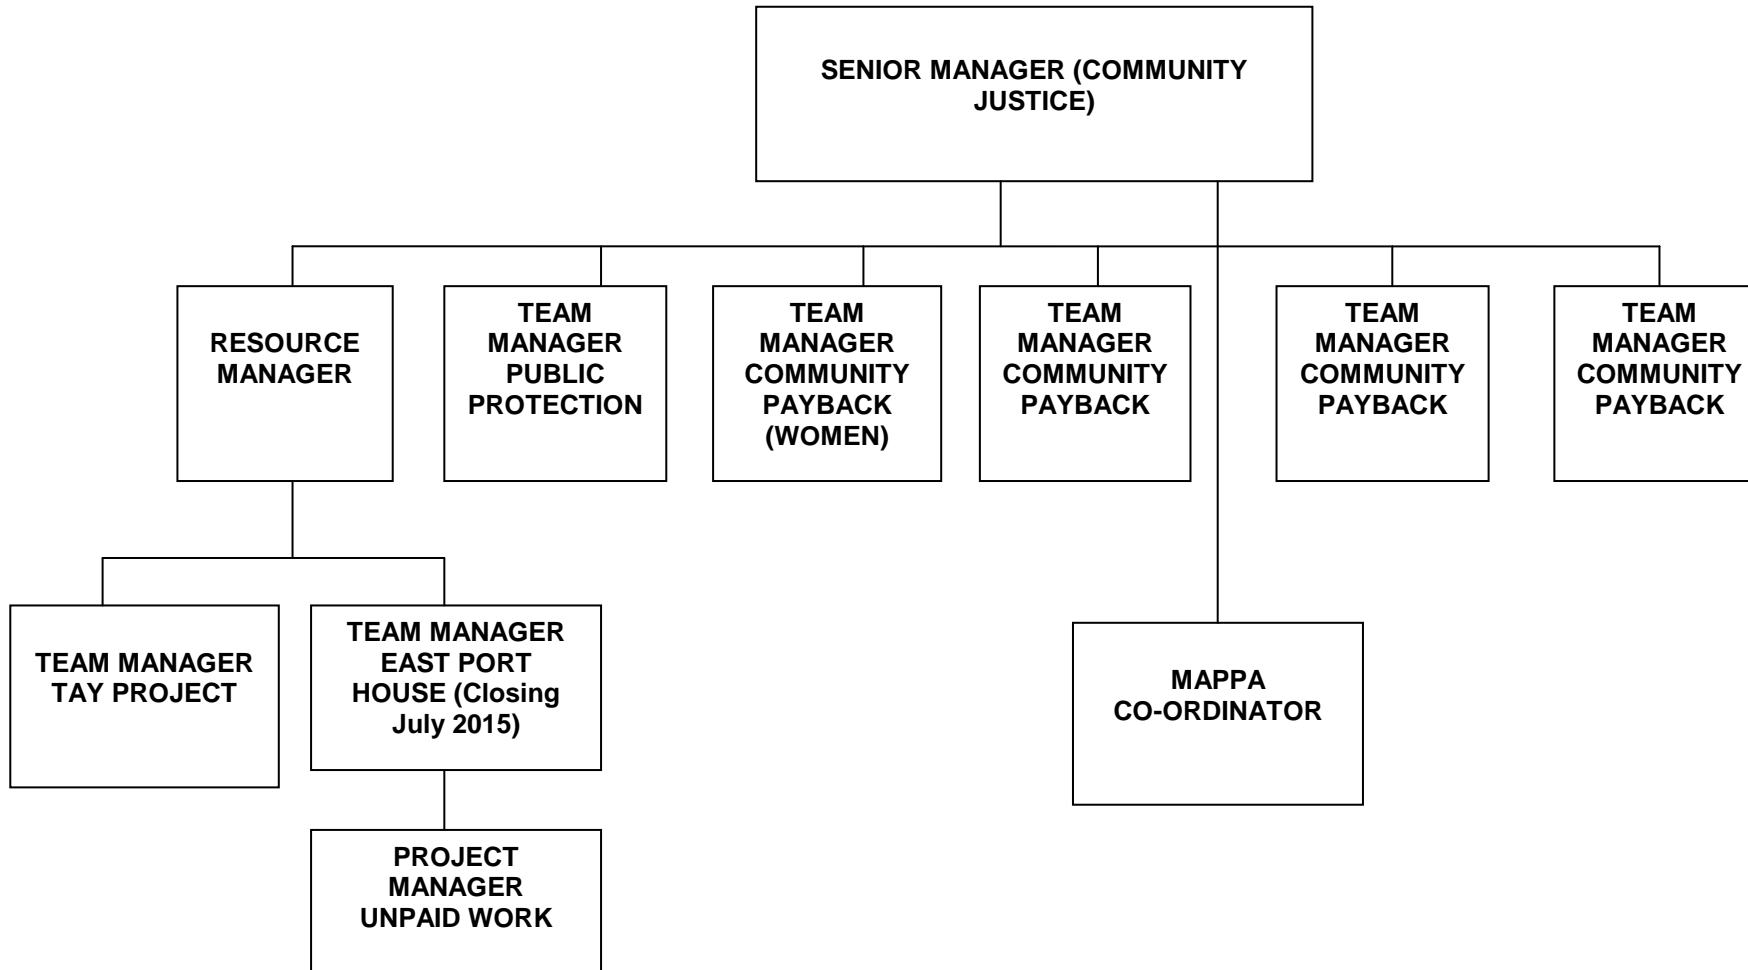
SENIOR MANAGER (COMMUNITY JUSTICE)

RESOURCE MANAGER

TEAM MANAGER PUBLIC PROTECTION

TEAM MANAGER COMMUNITY PAYBACK (WOMEN)

TEAM MANAGER COMMUNITY PAYBACK

TEAM MANAGER COMMUNITY PAYBACK

TEAM MANAGER COMMUNITY PAYBACK

TEAM MANAGER TAY PROJECT

TEAM MANAGER EAST PORT HOUSE (Closing July 2015)

PROJECT MANAGER UNPAID WORK

MAPPA CO-ORDINATOR